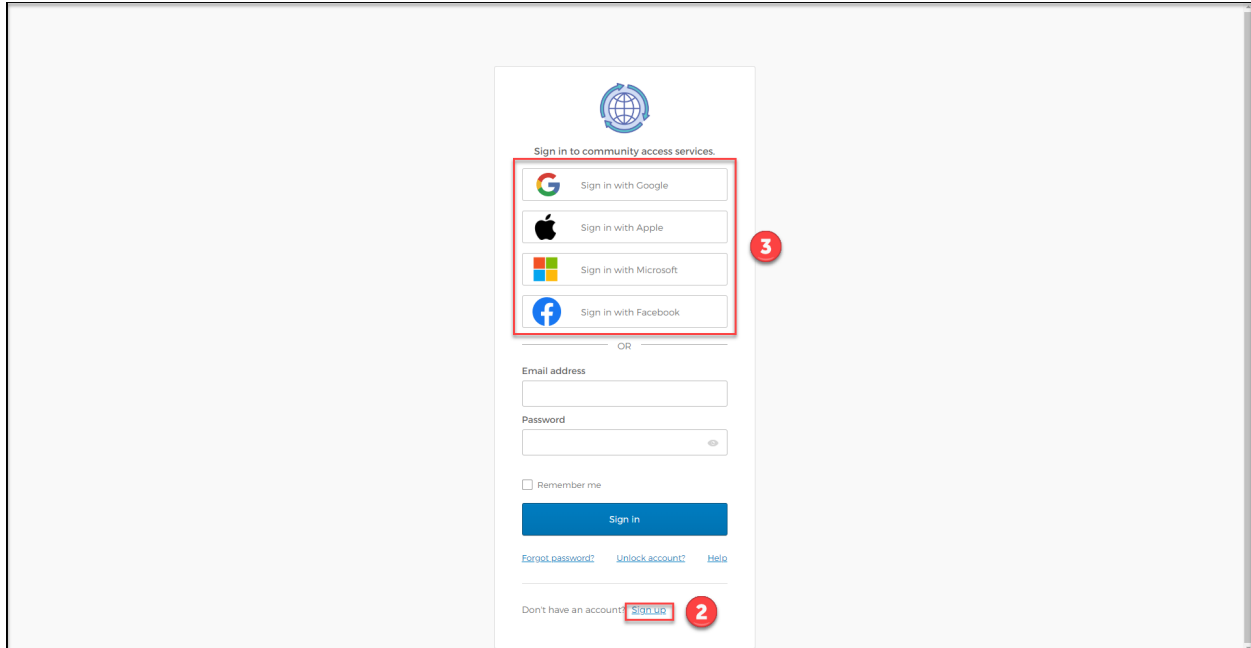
Sign in to community access services.

Sign in with Google

Sign in with Apple

Sign in with Microsoft

Sign in with Facebook

3

OR

Email address

Password

Remember me

Sign in

Forgot password? Unlock account? Help

Don't have an account? Sign up

2